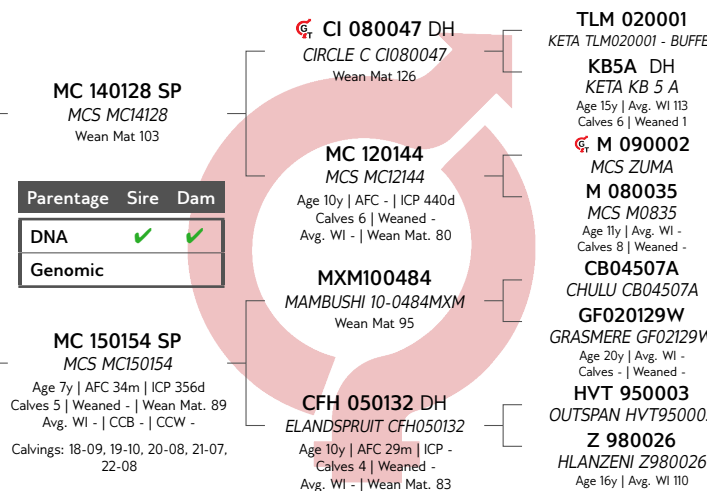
CI 080047 DH
CIRCLE C CI080047
Wean Mat 126

TLM 020001
KETA TLM020001 - BUFFE

KB5A DH
KETA KB 5 A
Age 15y | Avg. WI 113
Calves 6 | Weaned 1

MC 140128 SP
MCS MC14128
Wean Mat 103

M 090002
MCS ZUMA

MC 120144
MCS MC12144
Age 10y | AFC - | ICP 440d
Calves 6 | Weaned -
Avg. WI - | Wean Mat. 80

M 080035
MCS M0835
Age 11y | Avg. WI -
Calves 8 | Weaned -

| Parentage | Sire | Dam |
|---|---|---|
| DNA | ✔ | ✔ |
| Genomic | | |

CB04507A
CHULU CB04507A

MXM100484
MAMBUSHI 10-0484MXM
Wean Mat 95

GF020129W
GRASMERE GF02129W
Age 20y | Avg. WI -
Calves - | Weaned -

MC 150154 SP
MCS MC150154
Age 7y | AFC 34m | ICP 356d
Calves 5 | Weaned - | Wean Mat. 89
Avg. WI - | CCB - | CCW -

Calvings: 18-09, 19-10, 20-08, 21-07, 22-08

HVT 950003
OUTSPAN HVT95000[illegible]

CFH 050132 DH
ELANDSPRUIT CFH050132
Age 10y | AFC 29m | ICP -
Calves 4 | Weaned -
Avg. WI - | Wean Mat. 83

Z 980026
HLANZENI Z980026
Age 16y | Avg. WI 110